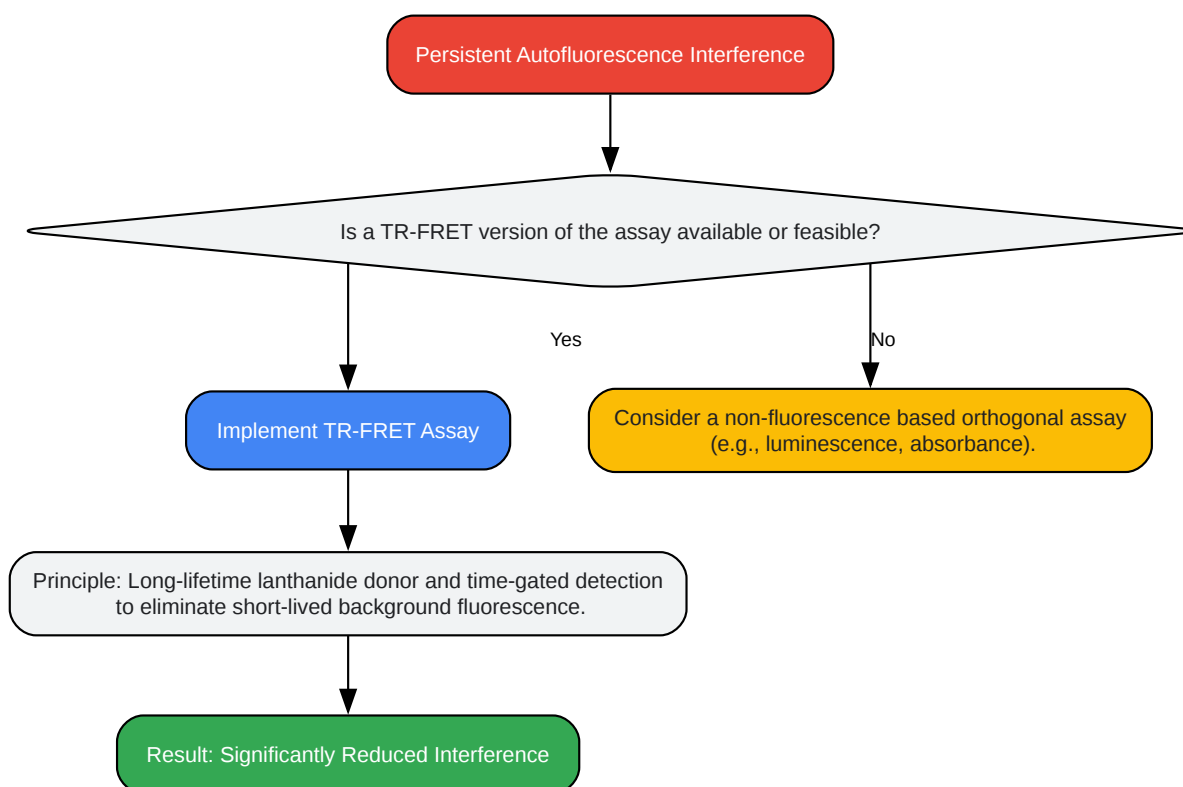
Persistent Autofluorescence Interference

Is a TR-FRET version of the assay available or feasible?

Yes

No

Implement TR-FRET Assay

Consider a non-fluorescence based orthogonal assay (e.g., luminescence, absorbance).

Principle: Long-lifetime lanthanide donor and time-gated detection to eliminate short-lived background fluorescence.

Result: Significantly Reduced Interference